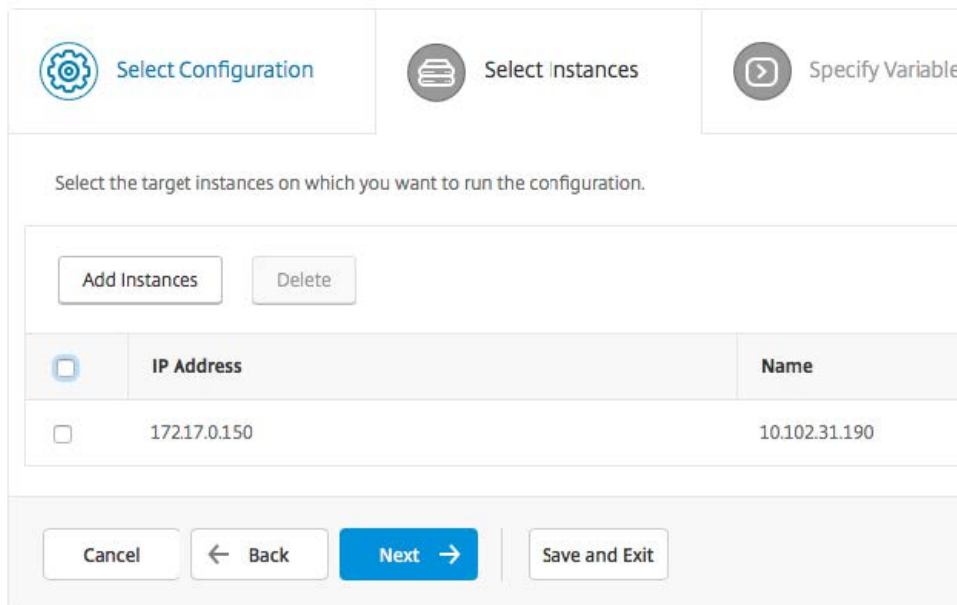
Select Configuration

Select Instances

Specify Variable

Select the target instances on which you want to run the configuration.

Add Instances

Delete

| | IP Address | Name |
|---|---|---|
| | 172.17.0.150 | 10.102.31.190 |

Cancel

← Back

Next →

Save and Exit